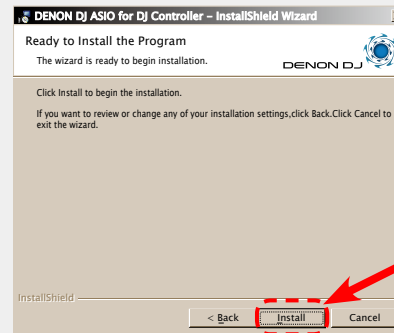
DENON DJ ASIO for DJ Controller - InstallShield Wizard

Ready to Install the Program

The wizard is ready to begin installation.

DENON DJ

Click Install to begin the installation.

If you want to review or change any of your installation settings,click Back.Click Cancel to exit the wizard.

InstallShield

< Back

Install

Cancel